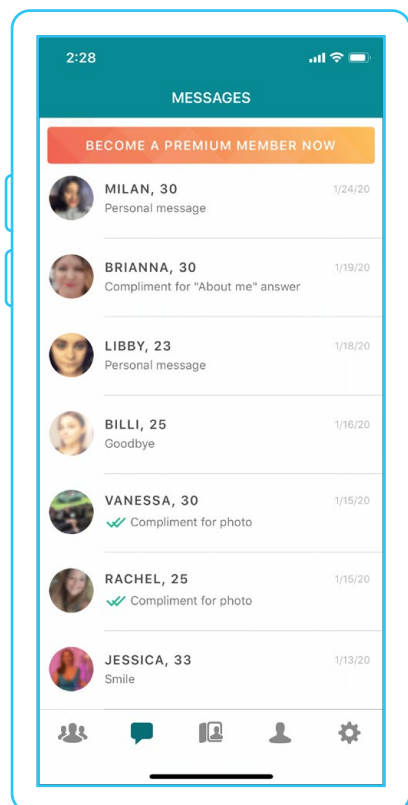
2:28

MESSAGES

BECOME A PREMIUM MEMBER NOW

MILAN, 30
1/24/20
Personal message

BRIANNA, 30
1/19/20
Compliment for "About me" answer

LIBBY, 23
1/18/20
Personal message

BILLI, 25
1/16/20
Goodbye

VANESSA, 30
1/15/20
Compliment for photo

RACHEL, 25
1/15/20
Compliment for photo

JESSICA, 33
1/13/20
Smile